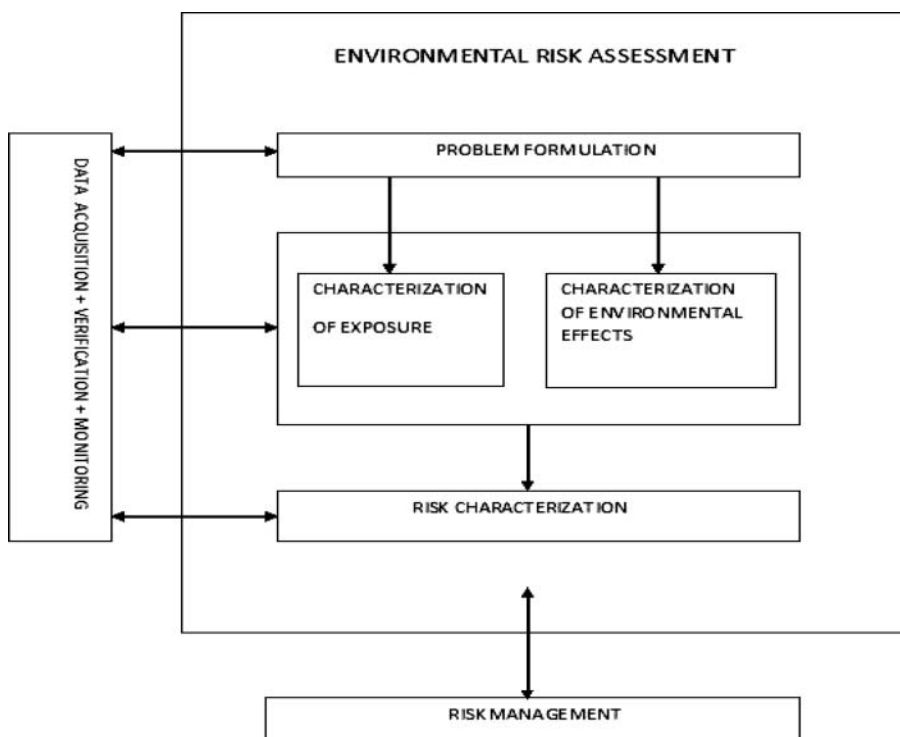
ENVIRONMENTAL RISK ASSESSMENT

DATA ACQUISITION + VERIFICATION + MONITORING

PROBLEM FORMULATION

CHARACTERIZATION OF EXPOSURE

CHARACTERIZATION OF ENVIRONMENTAL EFFECTS

RISK CHARACTERIZATION

RISK MANAGEMENT